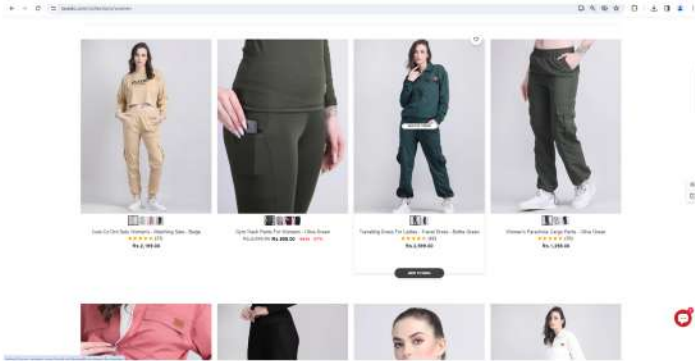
Cute Co Ord Sets Womens - Matching Sets - Beige
★★★★★ (21)
Rs 2,199.00

Gym Track Pants For Women - Olive Green
Rs 2,599.00 Rs 899.00

Travelling Dress For Ladies - Travel Dress - Bottle Green
★★★★★ (60)
Rs 2,599.00

Women's Parachute Cargo Pants - Olive Green
★★★★★ (35)
Rs 1,299.00

ADD TO BAG